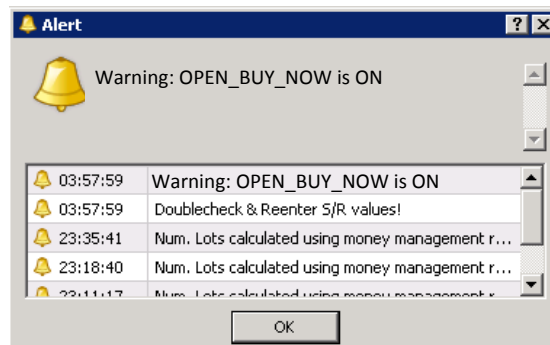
Alert

? X

Warning: OPEN_BUY_NOW is ON

| | |
|---|---|
| 03:57:59 | Warning: OPEN_BUY_NOW is ON |
| 03:57:59 | Doublecheck & Reenter S/R values! |
| 23:35:41 | Num. Lots calculated using money management r... |
| 23:18:40 | Num. Lots calculated using money management r... |
| 23:11:17 | Num. Lots calculated using money management r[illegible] |

OK